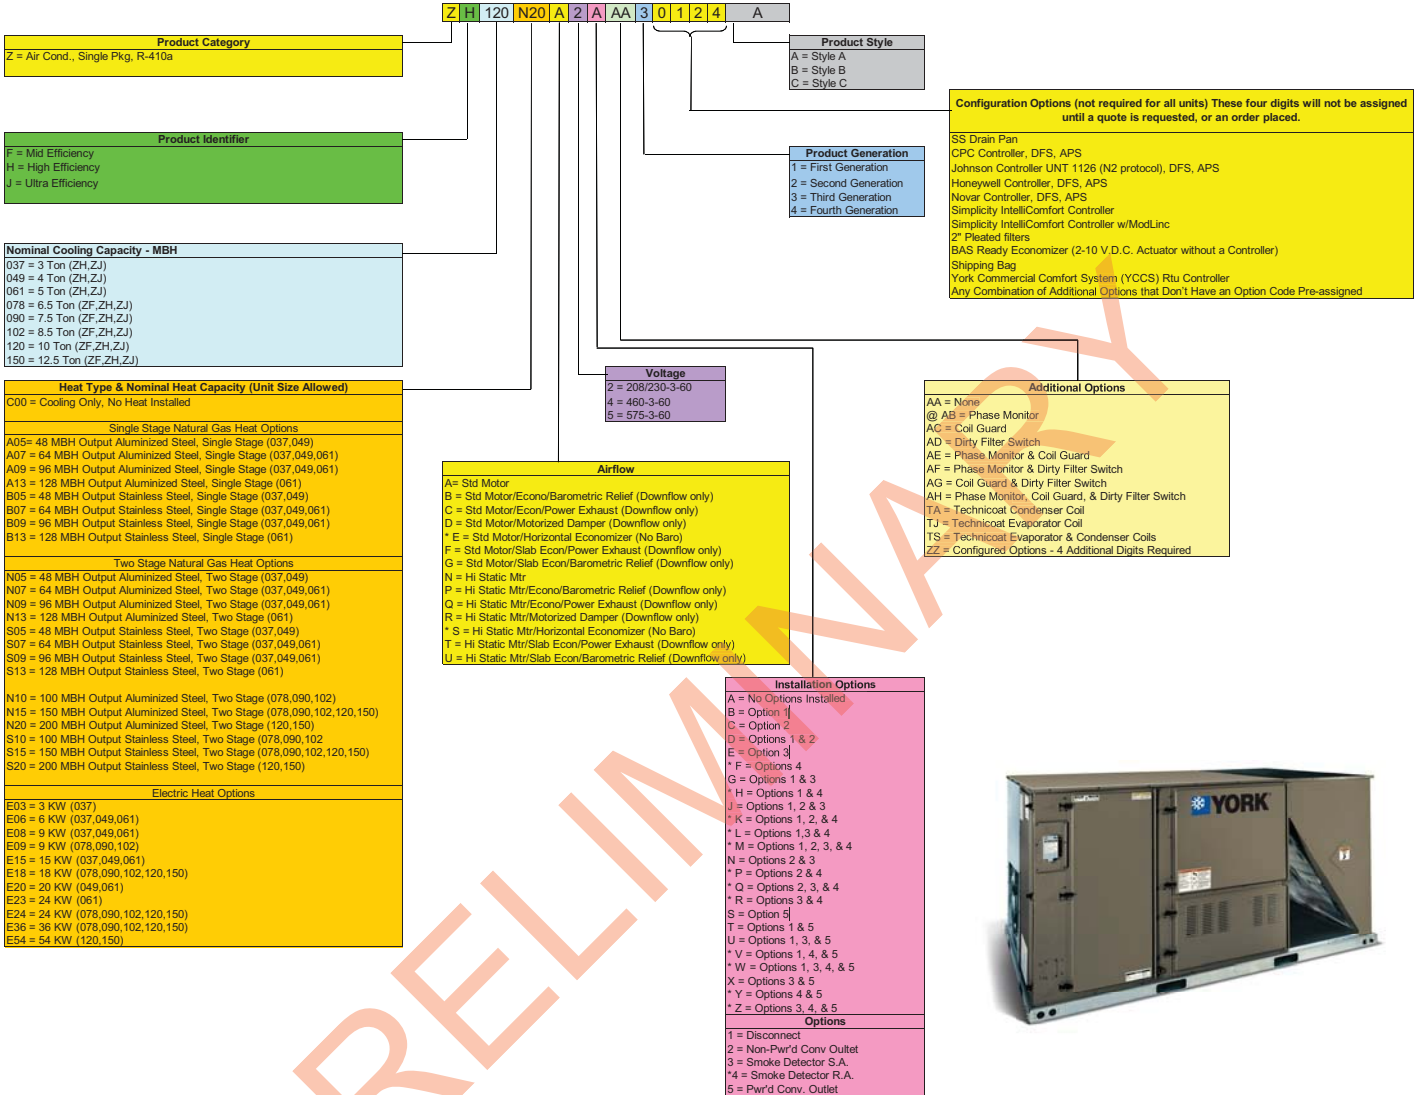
| Z | H | 120 | N20 | A | 2 | A | AA | 3 | 0 | 1 | 2 | 4 | A |
|---|---|---|---|---|---|---|---|---|---|---|---|---|---|

Product Category
Z = Air Cond., Single Pkg, R-410a

Product Identifier
F = Mid Efficiency
H = High Efficiency
J = Ultra Efficiency

Nominal Cooling Capacity - MBH
037 = 3 Ton (ZH,ZJ)
049 = 4 Ton (ZH,ZJ)
061 = 5 Ton (ZH,ZJ)
078 = 6.5 Ton (ZF,ZH,ZJ)
090 = 7.5 Ton (ZF,ZH,ZJ)
102 = 8.5 Ton (ZF,ZH,ZJ)
120 = 10 Ton (ZF,ZH,ZJ)
150 = 12.5 Ton (ZF,ZH,ZJ)

Heat Type & Nominal Heat Capacity (Unit Size Allowed)
C00 = Cooling Only, No Heat Installed

Single Stage Natural Gas Heat Options
A05= 48 MBH Output Aluminized Steel, Single Stage (037,049)
A07 = 64 MBH Output Aluminized Steel, Single Stage (037,049,061)
A09 = 96 MBH Output Aluminized Steel, Single Stage (037,049,061)
A13 = 128 MBH Output Aluminized Steel, Single Stage (061)
B05 = 48 MBH Output Stainless Steel, Single Stage (037,049)
B07 = 64 MBH Output Stainless Steel, Single Stage (037,049,061)
B09 = 96 MBH Output Stainless Steel, Single Stage (037,049,061)
B13 = 128 MBH Output Stainless Steel, Single Stage (061)

Two Stage Natural Gas Heat Options
N05 = 48 MBH Output Aluminized Steel, Two Stage (037,049)
N07 = 64 MBH Output Aluminized Steel, Two Stage (037,049,061)
N09 = 96 MBH Output Aluminized Steel, Two Stage (037,049,061)
N13 = 128 MBH Output Aluminized Steel, Two Stage (061)
S05 = 48 MBH Output Stainless Steel, Two Stage (037,049)
S07 = 64 MBH Output Stainless Steel, Two Stage (037,049,061)
S09 = 96 MBH Output Stainless Steel, Two Stage (037,049,061)
S13 = 128 MBH Output Stainless Steel, Two Stage (061)

N10 = 100 MBH Output Aluminized Steel, Two Stage (078,090,102)
N15 = 150 MBH Output Aluminized Steel, Two Stage (078,090,102,120,150)
N20 = 200 MBH Output Aluminized Steel, Two Stage (120,150)
S10 = 100 MBH Output Stainless Steel, Two Stage (078,090,102
S15 = 150 MBH Output Stainless Steel, Two Stage (078,090,102,120,150)
S20 = 200 MBH Output Stainless Steel, Two Stage (120,150)

Electric Heat Options
E03 = 3 KW (037)
E06 = 6 KW (037,049,061)
E08 = 9 KW (037,049,061)
E09 = 9 KW (078,090,102)
E15 = 15 KW (037,049,061)
E18 = 18 KW (078,090,102,120,150)
E20 = 20 KW (049,061)
E23 = 24 KW (061)
E24 = 24 KW (078,090,102,120,150)
E36 = 36 KW (078,090,102,120,150)
E54 = 54 KW (120,150)

Product Style
A = Style A
B = Style B
C = Style C

Configuration Options (not required for all units) These four digits will not be assigned until a quote is requested, or an order placed.
SS Drain Pan
CPC Controller, DFS, APS
Johnson Controller UNT 1126 (N2 protocol), DFS, APS
Honeywell Controller, DFS, APS
Novar Controller, DFS, APS
Simplicity IntelliComfort Controller
Simplicity IntelliComfort Controller w/ModLinc
2" Pleated filters
BAS Ready Economizer (2-10 V.D.C. Actuator without a Controller)
Shipping Bag
York Commercial Comfort System (YCCS) Rtu Controller
Any Combination of Additional Options that Don't Have an Option Code Pre-assigned

Product Generation
1 = First Generation
2 = Second Generation
3 = Third Generation
4 = Fourth Generation

Voltage
2 = 208/230-3-60
4 = 460-3-60
5 = 575-3-60

Additional Options
AA = None
@ AB = Phase Monitor
AC = Coil Guard
AD = Dirty Filter Switch
AE = Phase Monitor & Coil Guard
AF = Phase Monitor & Dirty Filter Switch
AG = Coil Guard & Dirty Filter Switch
AH = Phase Monitor, Coil Guard, & Dirty Filter Switch
TA = Technicoat Condenser Coil
TJ = Technicoat Evaporator Coil
TS = Technicoat Evaporator & Condenser Coils
ZZ = Configured Options - 4 Additional Digits Required

Airflow
A= Std Motor
B = Std Motor/Econo/Barometric Relief (Downflow only)
C = Std Motor/Econ/Power Exhaust (Downflow only)
D = Std Motor/Motorized Damper (Downflow only)
* E = Std Motor/Horizontal Economizer (No Baro)
F = Std Motor/Slab Econ/Power Exhaust (Downflow only)
G = Std Motor/Slab Econ/Barometric Relief (Downflow only)
N = Hi Static Mtr
P = Hi Static Mtr/Econo/Barometric Relief (Downflow only)
Q = Hi Static Mtr/Econo/Power Exhaust (Downflow only)
R = Hi Static Mtr/Motorized Damper (Downflow only)
* S = Hi Static Mtr/Horizontal Economizer (No Baro)
T = Hi Static Mtr/Slab Econ/Power Exhaust (Downflow only)
U = Hi Static Mtr/Slab Econ/Barometric Relief (Downflow only)

Installation Options
A = No Options Installed
B = Option 1
C = Option 2
D = Options 1 & 2
E = Option 3
* F = Options 4
G = Options 1 & 3
* H = Options 1 & 4
J = Options 1, 2 & 3
* K = Options 1, 2, & 4
* L = Options 1,3 & 4
* M = Options 1, 2, 3, & 4
N = Options 2 & 3
* P = Options 2 & 4
* Q = Options 2, 3, & 4
* R = Options 3 & 4
S = Option 5
T = Options 1 & 5
U = Options 1, 3, & 5
* V = Options 1, 4, & 5
* W = Options 1, 3, 4, & 5
X = Options 3 & 5
* Y = Options 4 & 5
* Z = Options 3, 4, & 5
Options
1 = Disconnect
2 = Non-Pwr'd Conv Outlet
3 = Smoke Detector S.A.
*4 = Smoke Detector R.A.
5 = Pwr'd Conv. Outlet

YORK

PRELIMINARY